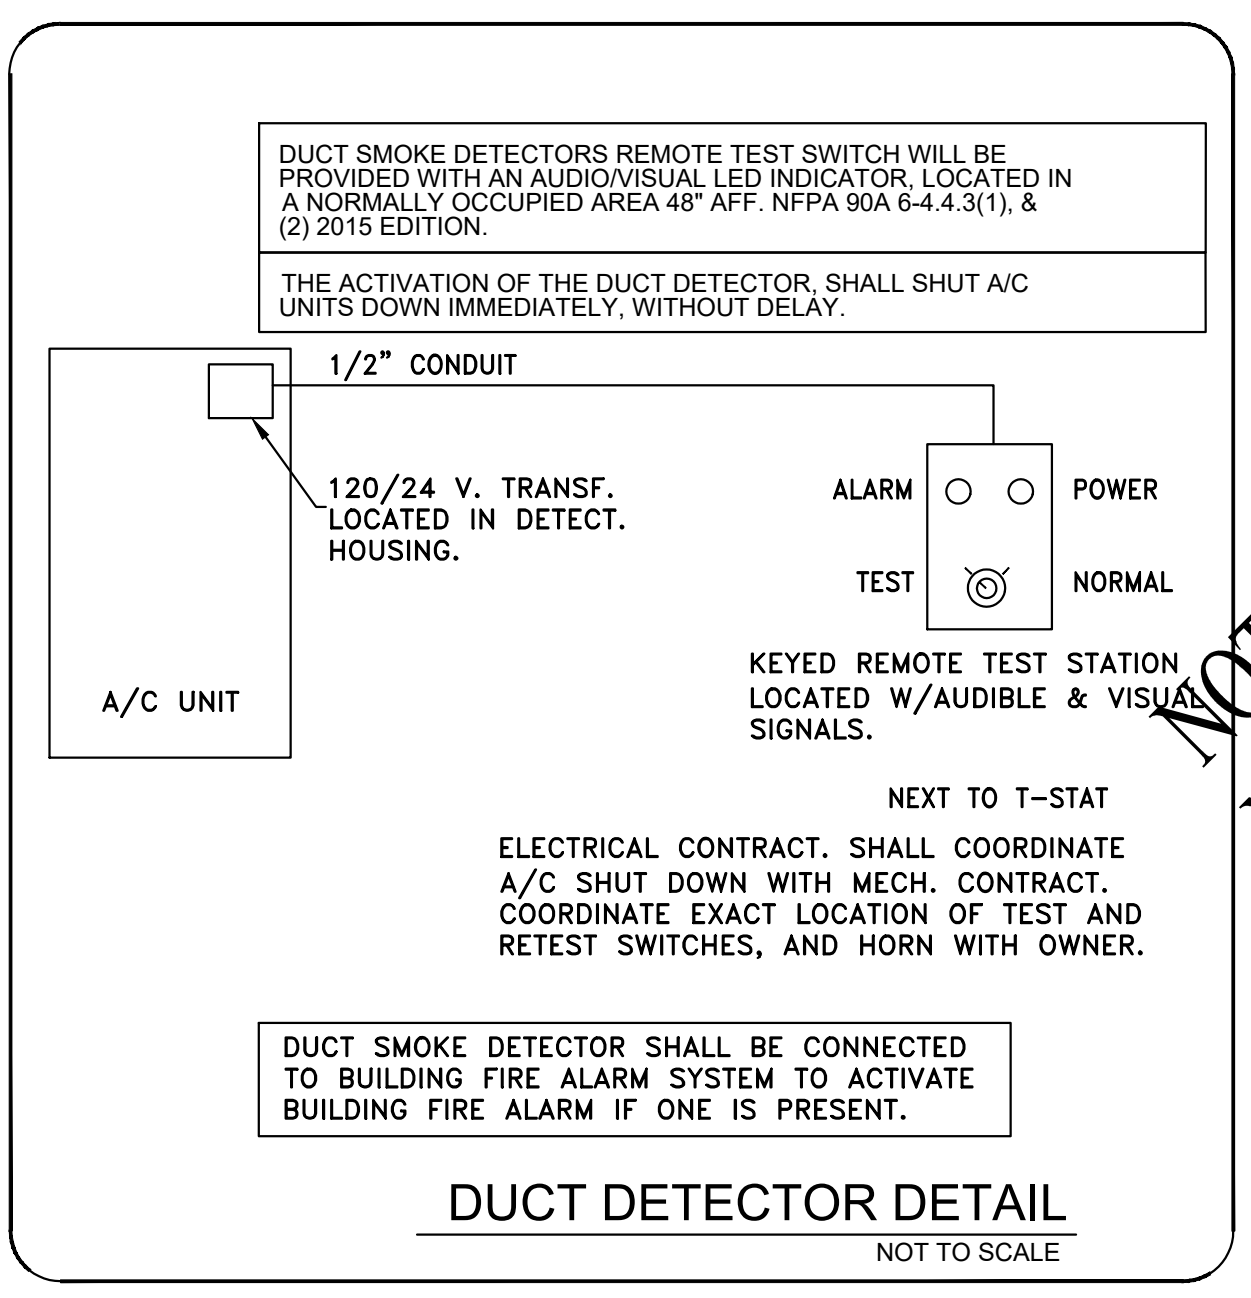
DUCT SMOKE DETECTORS REMOTE TEST SWITCH WILL BE PROVIDED WITH AN AUDIO/VISUAL LED INDICATOR, LOCATED IN A NORMALLY OCCUPIED AREA 48" AFF. NFPA 90A 6-4.4.3(1), & (2) 2015 EDITION.

THE ACTIVATION OF THE DUCT DETECTOR, SHALL SHUT A/C UNITS DOWN IMMEDIATELY, WITHOUT DELAY.

1/2" CONDUIT

120/24 V. TRANSF. LOCATED IN DETECT. HOUSING.

ALARM

POWER

TEST

NORMAL

A/C UNIT

KEYED REMOTE TEST STATION LOCATED W/AUDIBLE & VISUAL SIGNALS.

NO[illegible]

NEXT TO T-STAT

ELECTRICAL CONTRACT. SHALL COORDINATE A/C SHUT DOWN WITH MECH. CONTRACT. COORDINATE EXACT LOCATION OF TEST AND RETEST SWITCHES, AND HORN WITH OWNER.

DUCT SMOKE DETECTOR SHALL BE CONNECTED TO BUILDING FIRE ALARM SYSTEM TO ACTIVATE BUILDING FIRE ALARM IF ONE IS PRESENT.

DUCT DETECTOR DETAIL

NOT TO SCALE